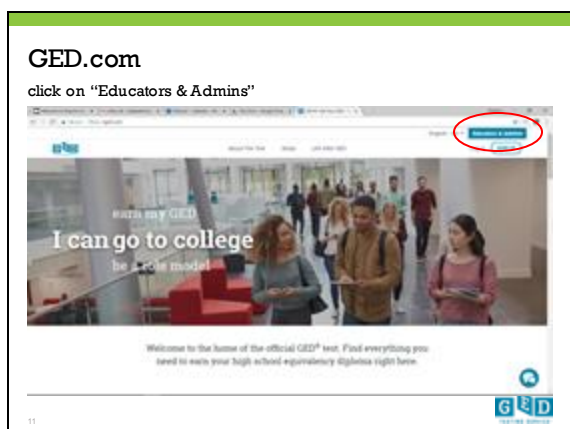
GED.com

click on "Educators & Admins"

Educators & Admins

earn my GED

I can go to college

be a role model

Welcome to the home of the official GED® test. Find everything you need to earn your high school equivalency diploma right here.

11

GED TESTING SERVICE